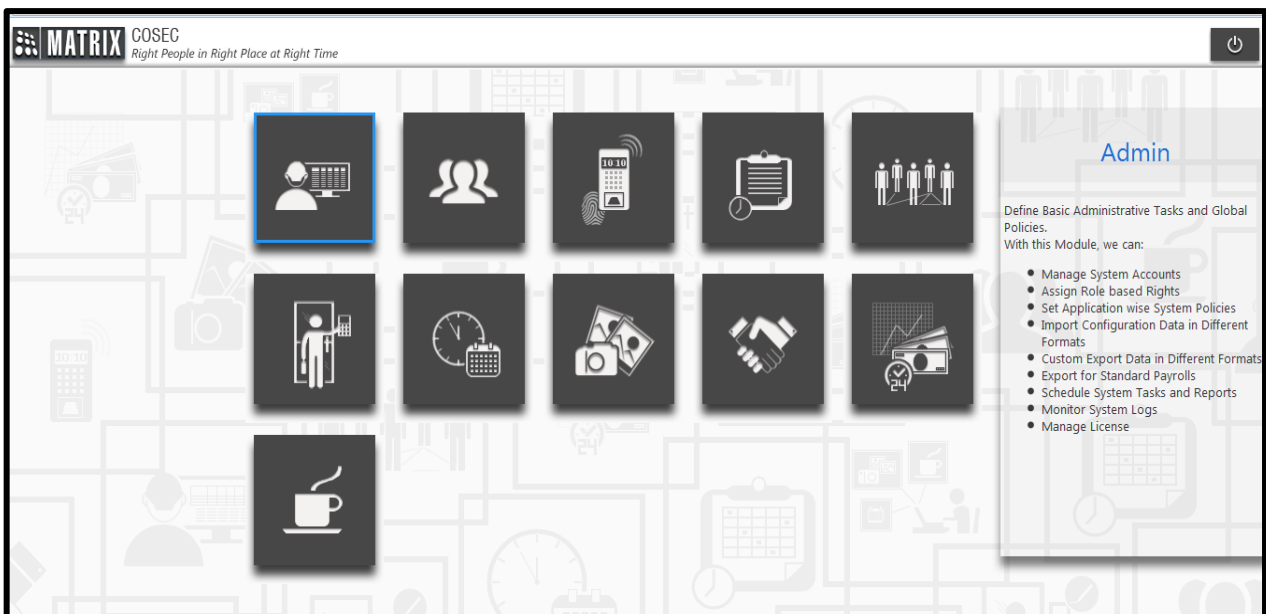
MATRIX COSEC
Right People in Right Place at Right Time

10:10

24

Admin

Define Basic Administrative Tasks and Global Policies.
With this Module, we can:

- Manage System Accounts
- Assign Role based Rights
- Set Application wise System Policies
- Import Configuration Data in Different Formats
- Custom Export Data in Different Formats
- Export for Standard Payrolls
- Schedule System Tasks and Reports
- Monitor System Logs
- Manage License